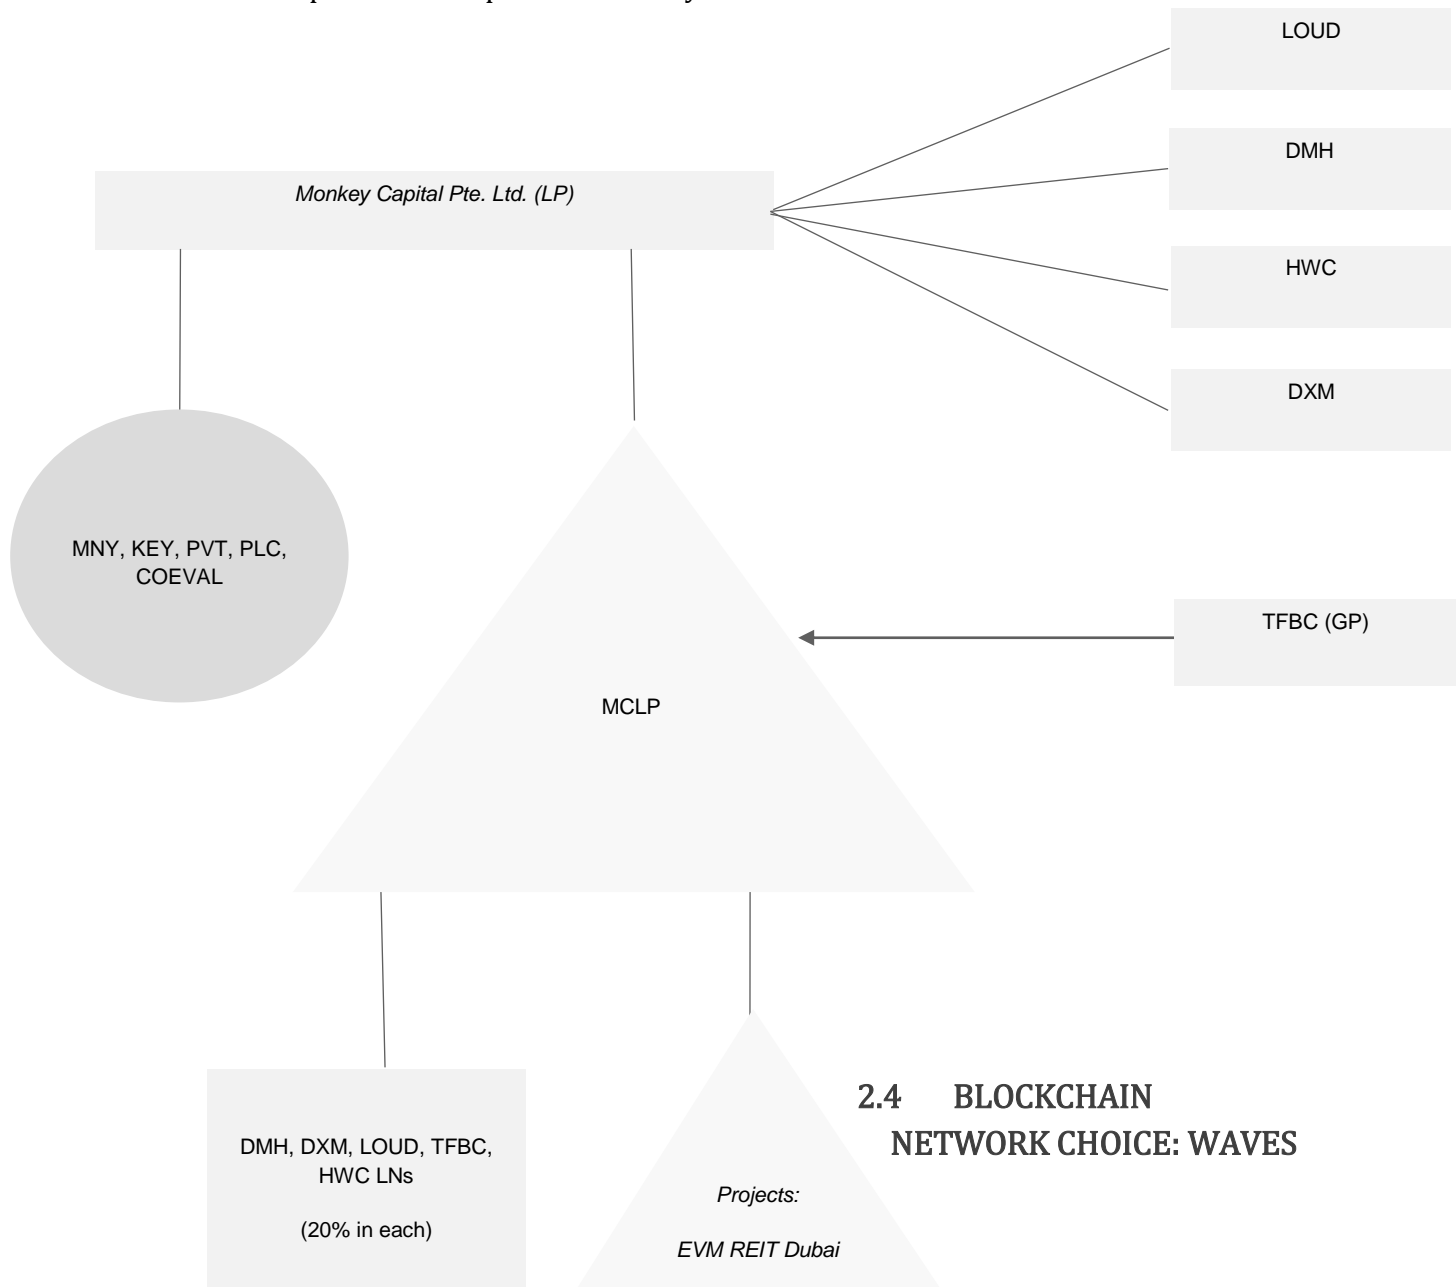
LOUD

DMH

Monkey Capital Pte. Ltd. (LP)

HWC

DXM

MNY, KEY, PVT, PLC, COEVAL

TFBC (GP)

MCLP

2.4 BLOCKCHAIN NETWORK CHOICE: WAVES

DMH, DXM, LOUD, TFBC, HWC LNs

(20% in each)

Projects:

EVM REIT Dubai